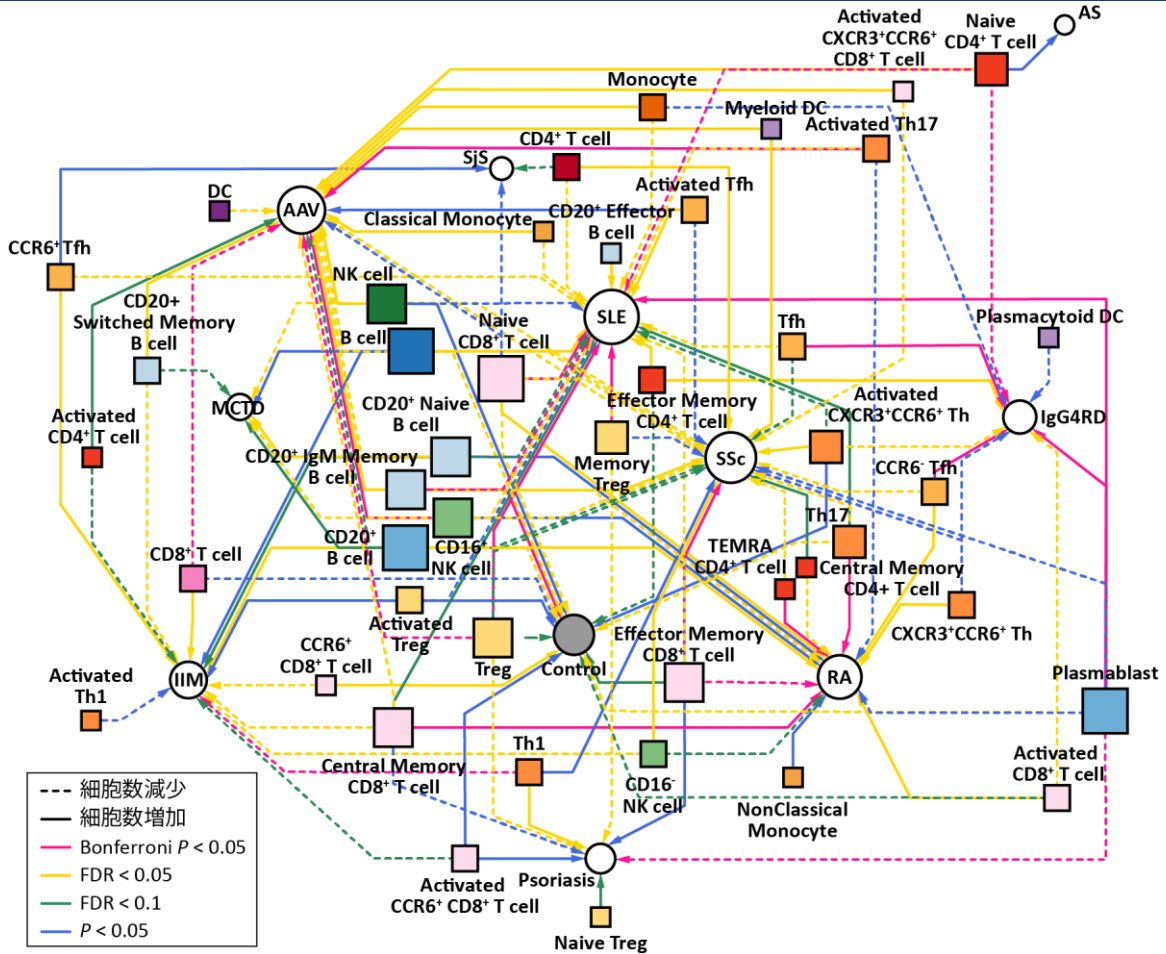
Activated CXCR3⁺CCR6⁺ CD8⁺ T cell

Naive CD4⁺ T cell

AS

Monocyte

Myeloid DC

Activated Th17

CD4⁺ T cell

SjS

Activated Tfh

DC

AAV

Classical Monocyte

CD20⁺ Effector B cell

CCR6⁺Tfh

NK cell

CD20+ Switched Memory B cell

B cell

Naive CD8⁺ T cell

SLE

Tfh

Plasmacytoid DC

MCTD

Effector Memory CD4⁺ T cell

Activated CXCR3⁺CCR6⁺ Th

IgG4RD

Activated CD4⁺ T cell

CD20⁺ Naive B cell

CD20⁺ IgM Memory B cell

Memory Treg

SSc

CCR6⁻ Tfh

Th17

CD20⁺ B cell

CD16⁺ NK cell

TEMRA CD4⁺ T cell

Central Memory CD4+ T cell

CD8⁺ T cell

Activated Treg

CXCR3⁺CCR6⁺ Th

CCR6⁺ CD8⁺ T cell

Treg

Control

Effector Memory CD8⁺ T cell

RA

Plasmablast

Activated Th1

IIM

Central Memory CD8⁺ T cell

Th1

CD16⁻ NK cell

NonClassical Monocyte

Activated CD8⁺ T cell

Activated CCR6⁺ CD8⁺ T cell

Psoriasis

Naive Treg

細胞数減少
細胞数増加
Bonferroni $P < 0.05$
FDR < 0.05
FDR < 0.1
$P < 0.05$